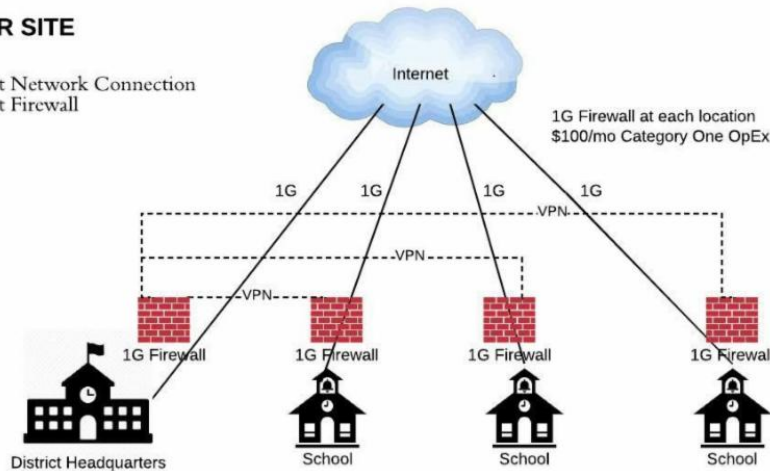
R SITE

t Network Connection
t Firewall

Internet

1G Firewall at each location
$100/mo Category One OpEx

1G

1G

1G

1G

VPN

VPN

VPN

1G Firewall

1G Firewall

1G Firewall

1G Firewall

District Headquarters

School

School

School